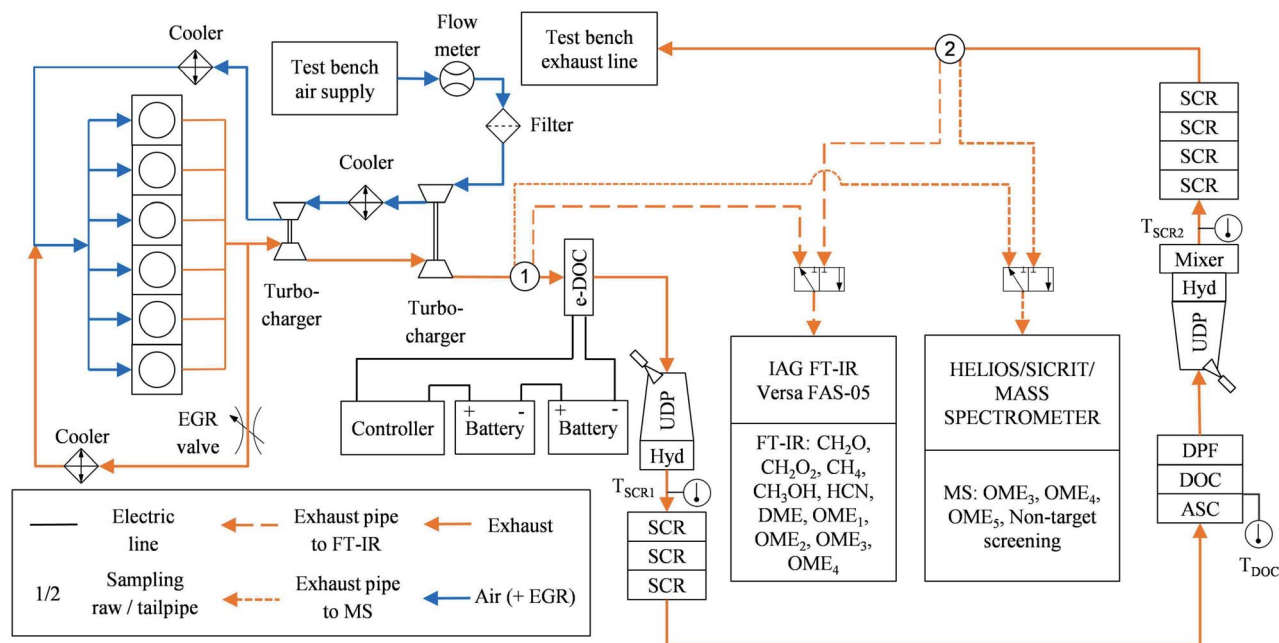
Cooler

Flow meter

Test bench air supply

Test bench exhaust line

2

Filter

Cooler

Turbocharger

Turbocharger

1

e-DOC

Controller

+ -
Battery

+ -
Battery

EGR valve

Cooler

UDP

Hyd

$T_{SCR1}$

SCR
SCR
SCR

IAG FT-IR Versa FAS-05

FT-IR: $CH_2O$, $CH_2O_2$, $CH_4$, $CH_3OH$, HCN, DME, $OME_1$, $OME_2$, $OME_3$, $OME_4$

HELIOS/SICRIT/ MASS SPECTROMETER

MS: $OME_3$, $OME_4$, $OME_5$, Non-target screening

SCR
SCR
SCR
SCR

$T_{SCR2}$

Mixer

Hyd

UDP

DPF
DOC
ASC

$T_{DOC}$

| | Electric line | | Exhaust pipe to FT-IR | | Exhaust |
|---|---|---|---|---|---|
| 1/2 | Sampling raw / tailpipe | | Exhaust pipe to MS | | Air (+ EGR) |